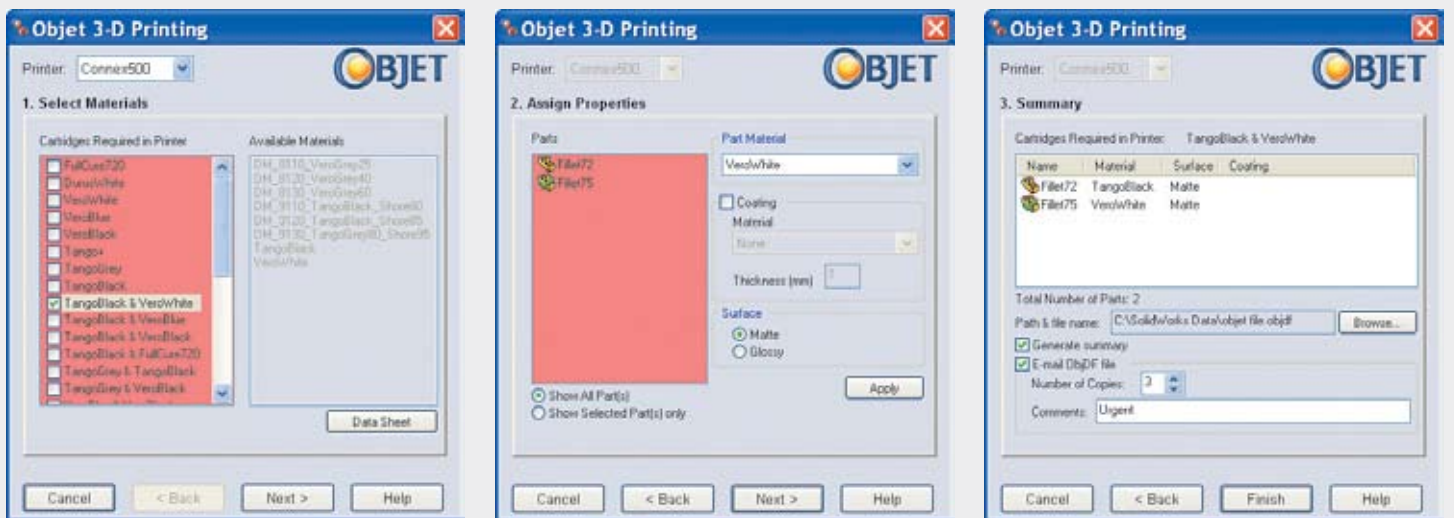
Objet 3-D Printing

Printer: Connex500

OBJET

1. Select Materials

Cartridges Required in Printer

FullCure720
DurusWhite
VeroWhite
VeroBlue
VeroBlack
Tango+
TangoGrey
TangoBlack
TangoBlack & VeroWhite
TangoBlack & VeroBlue
TangoBlack & VeroBlack
TangoBlack & FullCure720
TangoGrey & TangoBlack
TangoGrey & VeroBlack

Available Materials

DM_8110_VeroGrey25
DM_8120_VeroGrey40
DM_8130_VeroGrey60
DM_9110_TangoBlack_Shore60
DM_9120_TangoBlack_Shore85
DM_9130_TangoGrey80_Shore95
TangoBlack
VeroWhite

Data Sheet

Cancel
< Back
Next >
Help

Objet 3-D Printing

Printer: Connex500

OBJET

2. Assign Properties

Parts

Fillet72
Fillet75

Part Material

VeroWhite

Coating

Material

None

Thickness (mm) 1

Surface

Matte
Glossy

Apply

Show All Part(s)
Show Selected Part(s) only

Cancel
< Back
Next >
Help

Objet 3-D Printing

Printer: Connex500

OBJET

3. Summary

Cartridges Required in Printer: TangoBlack & VeroWhite

| Name | Material | Surface | Coating |
|---|---|---|---|
| Fillet72 | TangoBlack | Matte | |
| Fillet75 | VeroWhite | Matte | |

Total Number of Parts: 2

Path & file name: C:\SolidWorks Data\objet file.objdf

Browse...

Generate summary

E-mail ObjDF file

Number of Copies: 3

Comments: Urgent

Cancel
< Back
Finish
Help